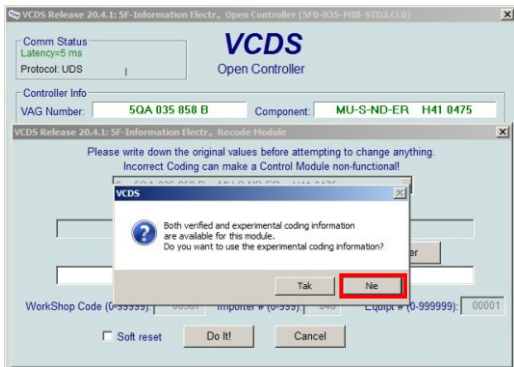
VCDS Release 20.4.1: 5F-Information Electr., Open Controller (5F0-035-MIB-STD2.CLB)

Comm Status
Latency=5 ms
Protocol: UDS

VCDS
Open Controller

Controller Info
VAG Number: 5QA 035 858 B
Component: MU-S-ND-ER H41 0475

VCDS Release 20.4.1: 5F-Information Electr., Recode Module

Please write down the original values before attempting to change anything.
Incorrect Coding can make a Control Module non-functional!

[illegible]

VCDS

Both verified and experimental coding information are available for this module.
Do you want to use the experimental coding information?

Tak
Nie

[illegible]er

WorkShop Code (0-99999): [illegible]
Importer # (0-999): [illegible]
Equip # (0-999999): 00001

Soft reset
Do It!
Cancel